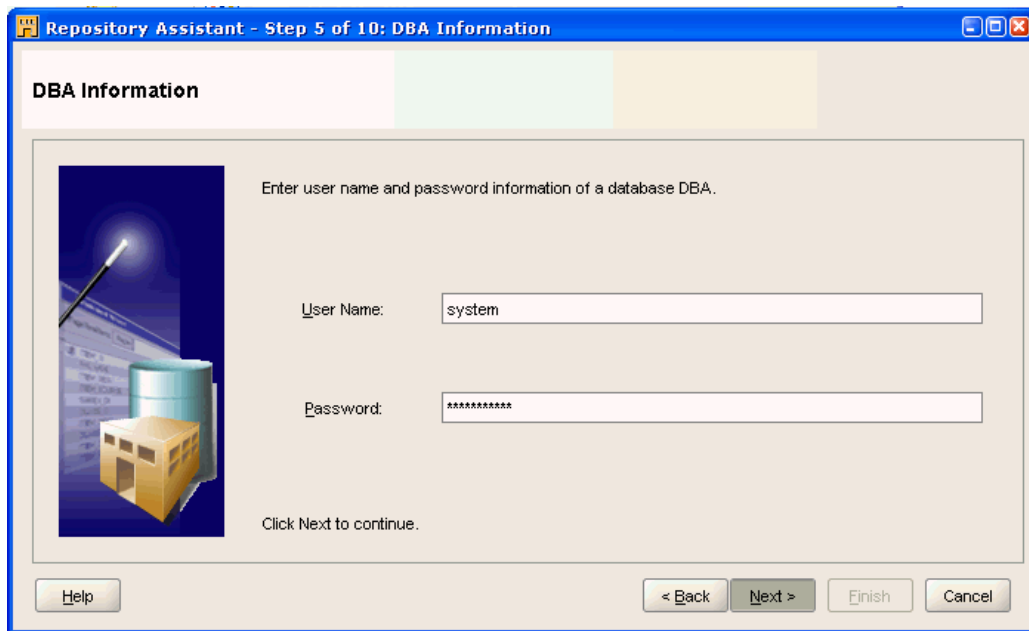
Repository Assistant - Step 5 of 10: DBA Information

DBA Information

Enter user name and password information of a database DBA.

User Name: system

Password: ***********

Click Next to continue.

Help

< Back

Next >

Finish

Cancel